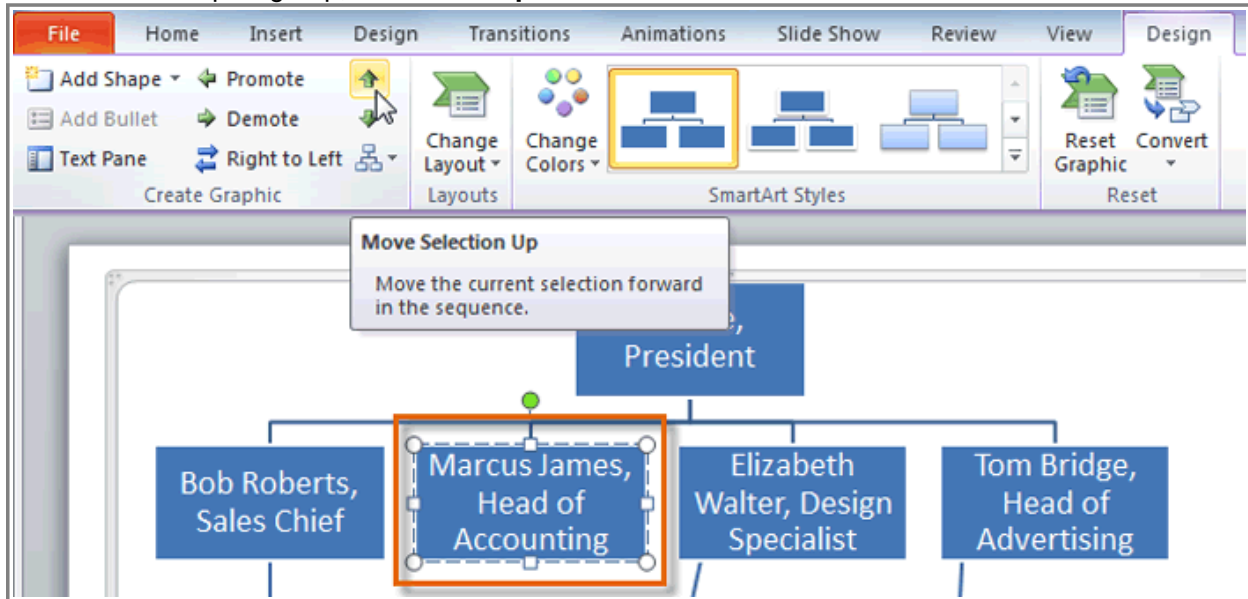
File Home Insert Design Transitions Animations Slide Show Review View Design

Add Shape Promote
Add Bullet Demote
Text Pane Right to Left
Create Graphic

Change Layout
Layouts

Change Colors
SmartArt Styles

Reset Graphic Convert
Reset

Move Selection Up

Move the current selection forward in the sequence.

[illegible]e, President

Bob Roberts, Sales Chief

Marcus James, Head of Accounting

Elizabeth Walter, Design Specialist

Tom Bridge, Head of Advertising